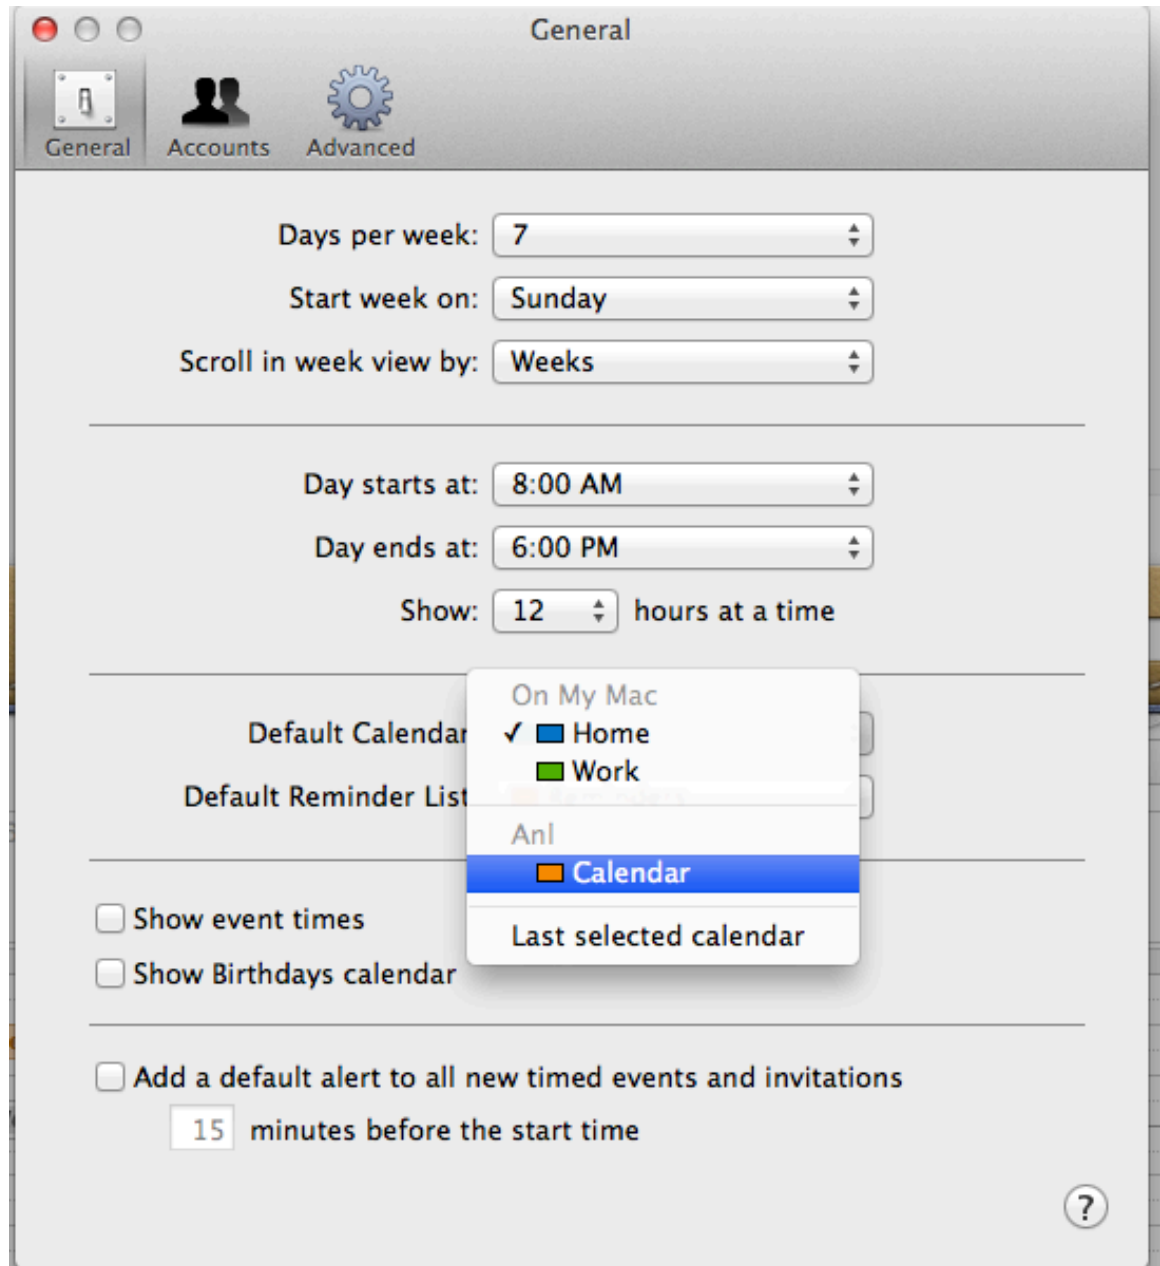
General

General Accounts Advanced

Days per week: 7

Start week on: Sunday

Scroll in week view by: Weeks

Day starts at: 8:00 AM

Day ends at: 6:00 PM

Show: 12 hours at a time

Default Calendar

Default Reminder List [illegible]

On My Mac
✓ Home
Work
Anl
Calendar
Last selected calendar

Show event times

Show Birthdays calendar

Add a default alert to all new timed events and invitations

15 minutes before the start time

?